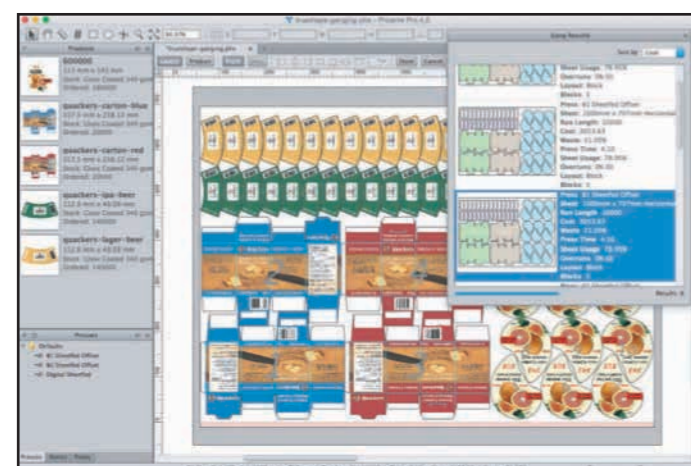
truemate-ganging.phx — Phoenix Pro 4.0

Products

600000
113.4mm x 183.4mm
Stock: Gloss Coated 340 gsm
Ordered: 180000

quackers-carton-blue
117.5 mm x 218.13 mm
Stock: Gloss Coated 340 gsm
Ordered: 20000

quackers-carton-red
117.5 mm x 218.13 mm
Stock: Gloss Coated 340 gsm
Ordered: 20000

quackers-ipa-beer
112.6 mm x 40.00 mm
Stock: Gloss Coated 340 gsm
Ordered: 140000

quackers-lager-beer
112.6 mm x 40.00 mm
Stock: Gloss Coated 340 gsm
Ordered: 140000

Presses
Defaults
B1 Sheetfed Offset
B2 Sheetfed Offset
Digital Sheetfed

Gang Results
Sort by: Cost

Sheet Usage: 79.00t
Overruns: 39.00
Layout: Block
Blocks: 4

Press: B1 Sheetfed Offset
Sheet: 1000mm x 707mm Horizontal
Run Length: 10000
Cost: 3013.63
Waste: 11.03%
Press Time: 4.10
Sheet Usage: 79.00t
Overruns: 39.00
Layout: Block
Blocks: 4

Press: B1 Sheetfed Offset
Sheet: 1000mm x 707mm Horizontal
Run Length: 10000
Cost: 3013.63
Waste: 11.03%
Press Time: 4.10
Sheet Usage: 79.00t
Overruns: 39.00
Layout: Block
Blocks: 4

Results: 6